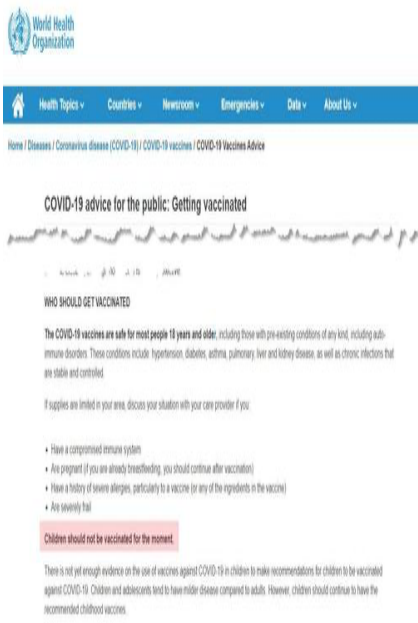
World Health Organization

Health Topics ⌄ Countries ⌄ Newsroom ⌄ Emergencies ⌄ Data ⌄ About Us ⌄

Home / Diseases / Coronavirus disease (COVID-19) / COVID-19 vaccines / COVID-19 Vaccines Advice

COVID-19 advice for the public: Getting vaccinated

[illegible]

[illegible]

WHO SHOULD GET VACCINATED

The COVID-19 vaccines are safe for most people 18 years and older, including those with pre-existing conditions of any kind, including auto-immune disorders. These conditions include: hypertension, diabetes, asthma, pulmonary, liver and kidney disease, as well as chronic infections that are stable and controlled.

If supplies are limited in your area, discuss your situation with your care provider if you:

• Have a compromised immune system
• Are pregnant (if you are already breastfeeding, you should continue after vaccination)
• Have a history of severe allergies, particularly to a vaccine (or any of the ingredients in the vaccine)
• Are severely frail

Children should not be vaccinated for the moment.

There is not yet enough evidence on the use of vaccines against COVID-19 in children to make recommendations for children to be vaccinated against COVID-19. Children and adolescents tend to have milder disease compared to adults. However, children should continue to have the recommended childhood vaccines.